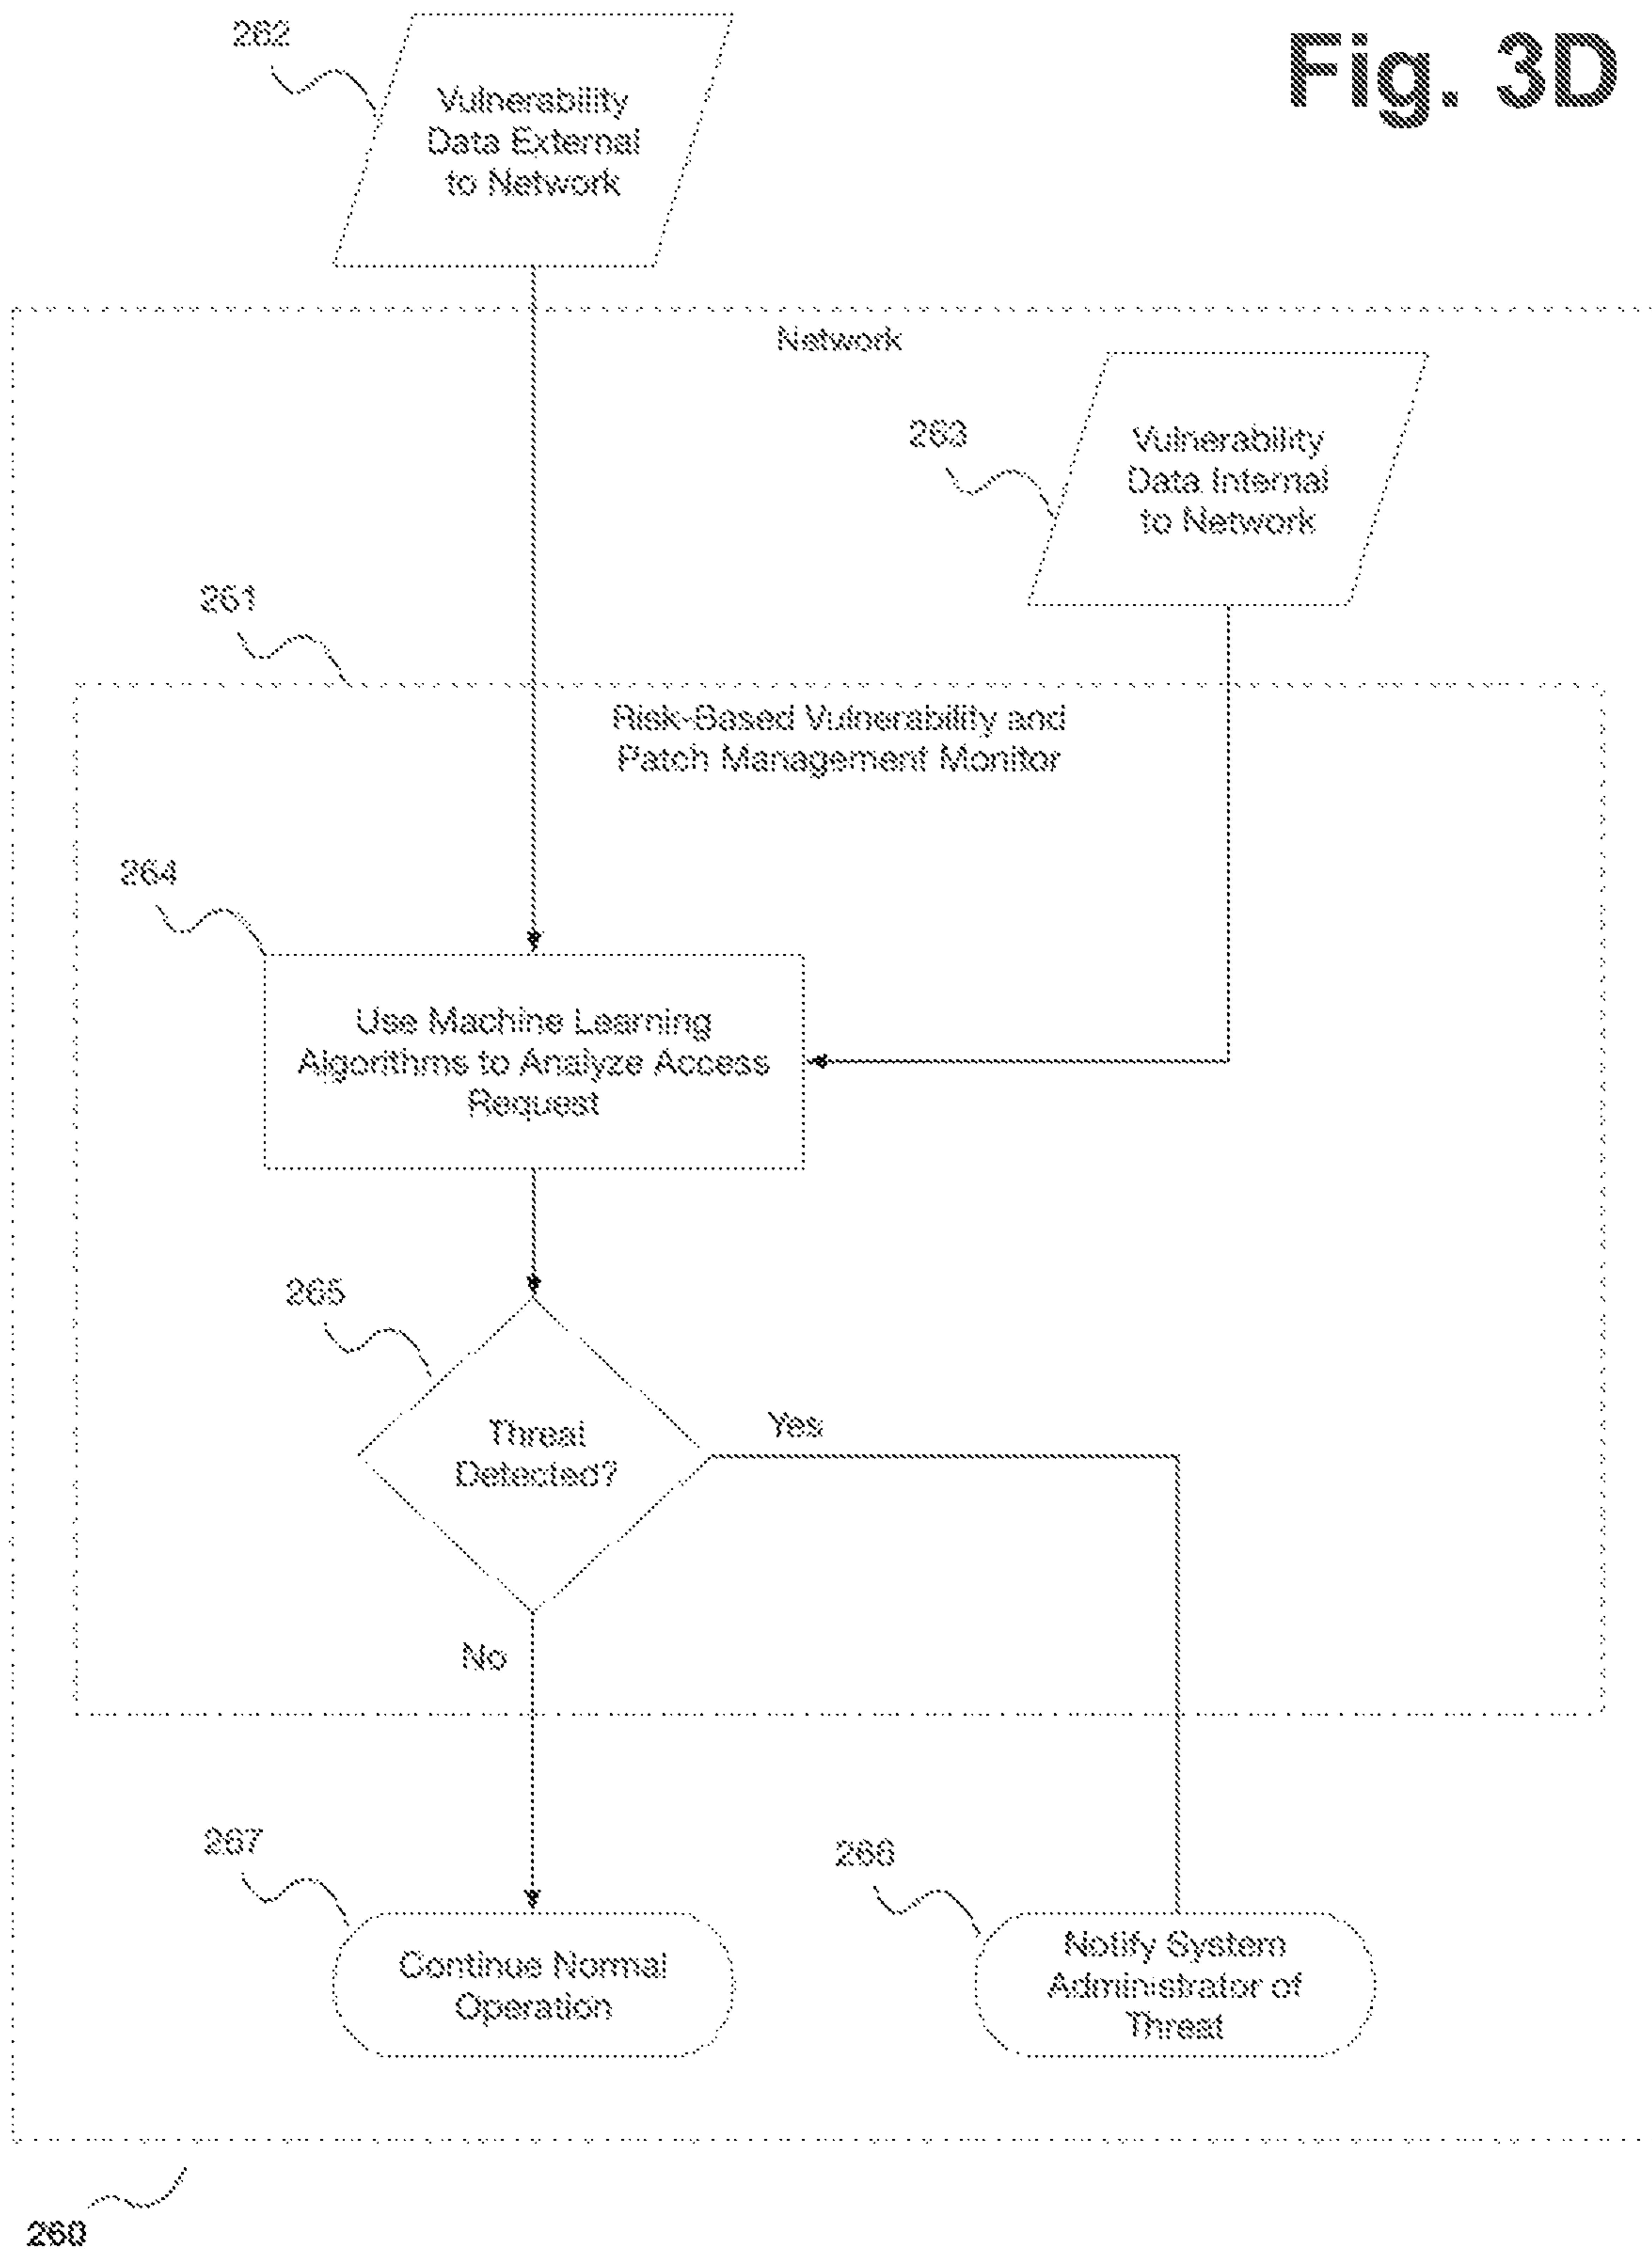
Fig. 3D

262

Vulnerability Data External to Network

Network

263

Vulnerability Data Internal to Network

261

Risk-Based Vulnerability and Patch Management Monitor

264

Use Machine Learning Algorithms to Analyze Access Request

265

Threat Detected?

Yes

No

267

Continue Normal Operation

266

Notify System Administrator of Threat

260